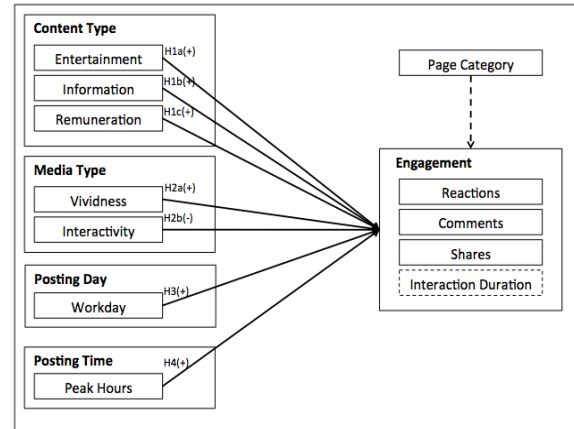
Content Type
Entertainment
H1a(+)
Information
H1b(+)
Remuneration
H1c(+)

Media Type
H2a(+)
Vividness
H2b(-)
Interactivity

Posting Day
H3(+)
Workday

Posting Time
H4(+)
Peak Hours

Page Category

Engagement
Reactions
Comments
Shares
Interaction Duration